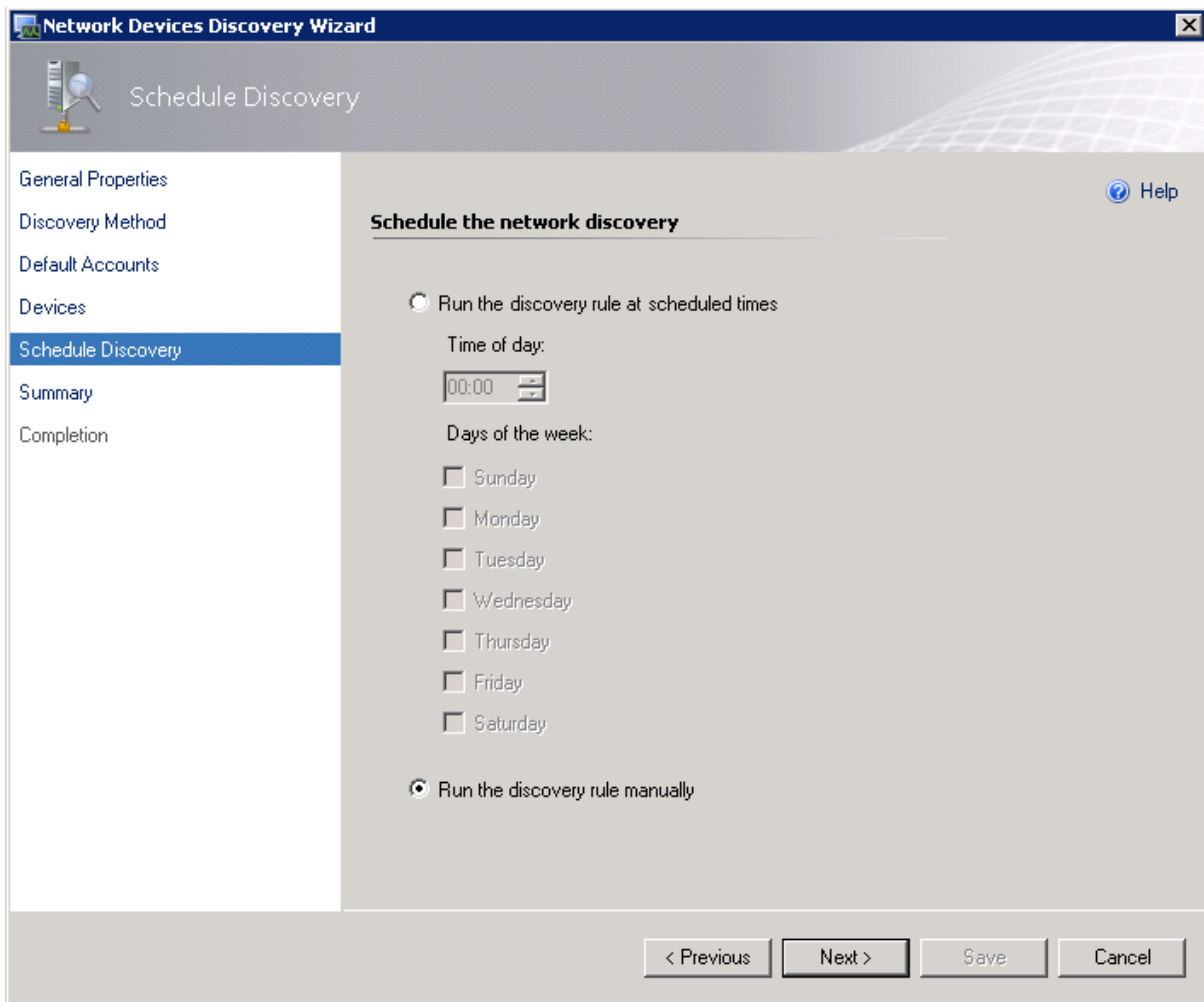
Network Devices Discovery Wizard

Schedule Discovery

General Properties
Discovery Method
Default Accounts
Devices
Schedule Discovery
Summary
Completion

Help

Schedule the network discovery

Run the discovery rule at scheduled times

Time of day:

00:00

Days of the week:

Sunday
Monday
Tuesday
Wednesday
Thursday
Friday
Saturday

Run the discovery rule manually

< Previous
Next >
Save
Cancel